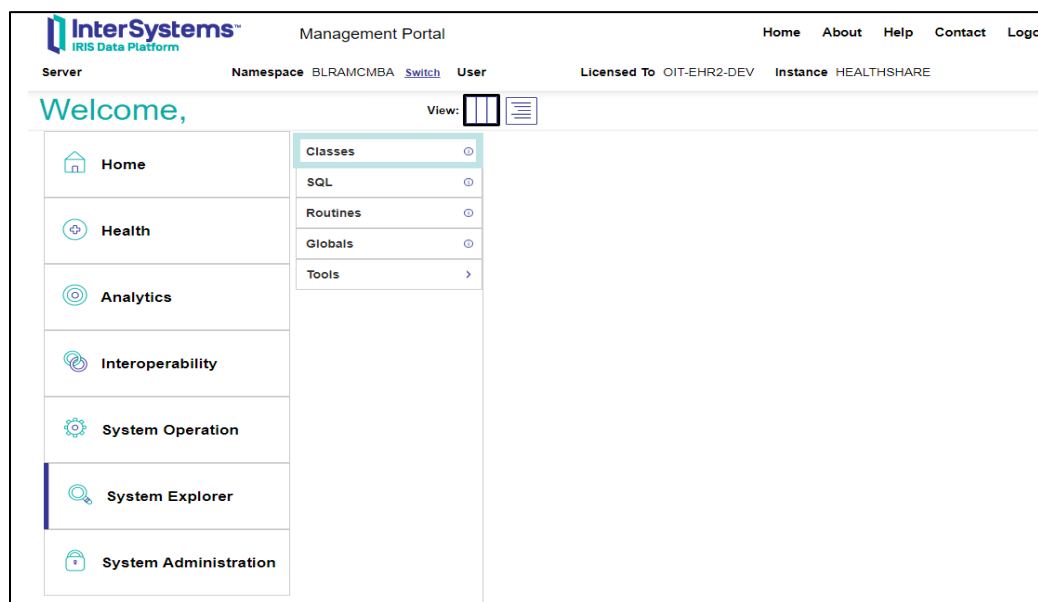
InterSystems™
IRIS Data Platform

Management Portal

Home About Help Contact Logo

Server Namespace BLRAMCMBA Switch User Licensed To OIT-EHR2-DEV Instance HEALTHSHARE

Welcome,

View:

Home

Health

Analytics

Interoperability

System Operation

System Explorer

System Administration

Classes

SQL

Routines

Globals

Tools